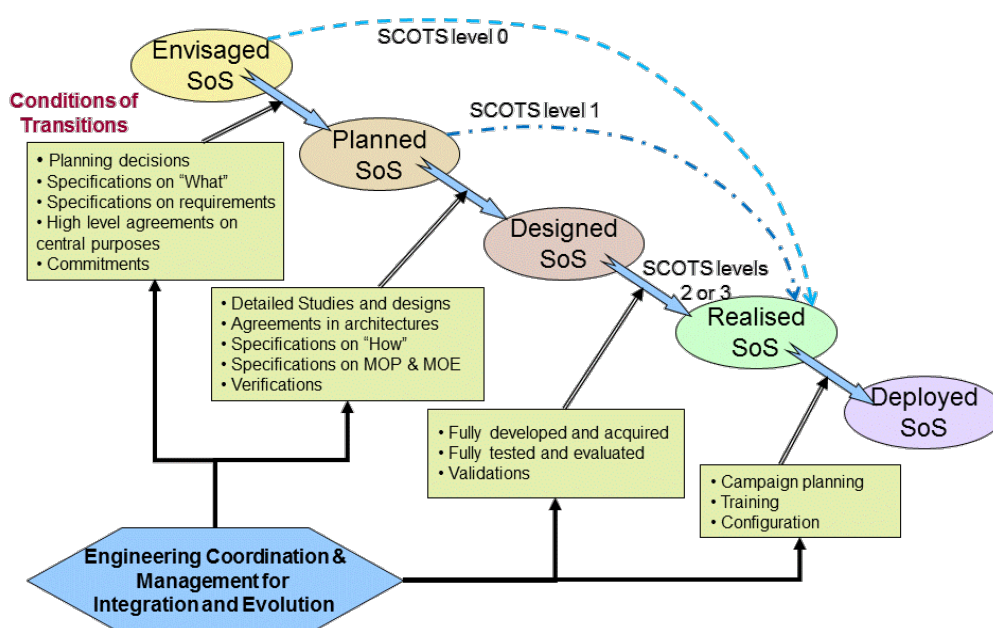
Envisaged SoS

SCOTS level 0

Conditions of Transitions

SCOTS level 1

Planned SoS

• Planning decisions
• Specifications on "What"
• Specifications on requirements
• High level agreements on central purposes
• Commitments

Designed SoS

SCOTS levels 2 or 3

Realised SoS

• Detailed Studies and designs
• Agreements in architectures
• Specifications on "How"
• Specifications on MOP & MOE
• Verifications

Deployed SoS

• Fully developed and acquired
• Fully tested and evaluated
• Validations

• Campaign planning
• Training
• Configuration

Engineering Coordination & Management for Integration and Evolution